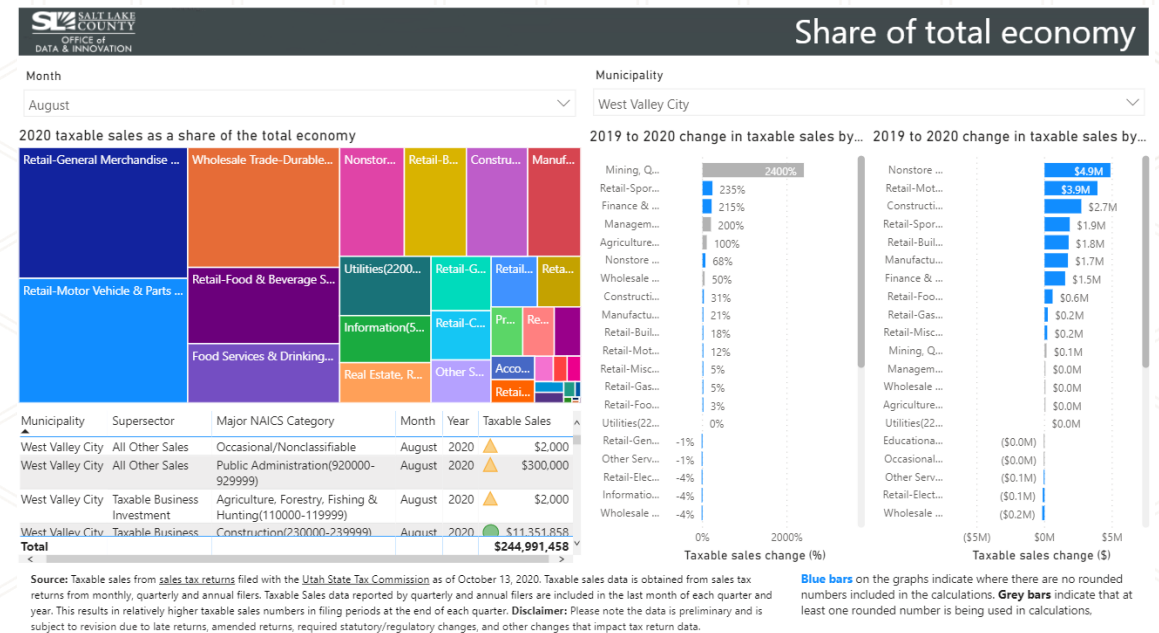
SALT LAKE COUNTY
OFFICE of DATA & INNOVATION

Share of total economy

Month
August

Municipality
West Valley City

2020 taxable sales as a share of the total economy

Retail-General Merchandise ... | Wholesale Trade-Durable... | Nonstor... | Retail-B... | Constru... | Manuf...
Retail-Motor Vehicle & Parts ... | Retail-Food & Beverage S... | Utilities(2200... | Retail-G... | Retail... | Reta...
Information(5... | Retail-C... | Pr... | Re...
Food Services & Drinking... | Real Estate, R... | Other S... | Acco... | Retai...

| Municipality | Supersector | Major NAICS Category | Month | Year | Taxable Sales |
|---|---|---|---|---|---|
| West Valley City | All Other Sales | Occasional/Nonclassifiable | August | 2020 | $2,000 |
| West Valley City | All Other Sales | Public Administration(920000-929999) | August | 2020 | $300,000 |
| West Valley City | Taxable Business Investment | Agriculture, Forestry, Fishing & Hunting(110000-119999) | August | 2020 | $2,000 |
| West Valley City | Taxable Business | Construction(230000-239999) | August | 2020 | $11,351,858 |
| Total | | | | | $244,991,458 |

2019 to 2020 change in taxable sales by...

Mining, Q... 2400%
Retail-Spor... 235%
Finance & ... 215%
Managem... 200%
Agriculture... 100%
Nonstore ... 68%
Wholesale ... 50%
Constructi... 31%
Manufactu... 21%
Retail-Buil... 18%
Retail-Mot... 12%
Retail-Misc... 5%
Retail-Gas... 5%
Retail-Foo... 3%
Utilities(22... 0%
Retail-Gen... -1%
Other Serv... -1%
Retail-Elec... -4%
Informatio... -4%
Wholesale ... -4%
0% 2000%
Taxable sales change (%)

2019 to 2020 change in taxable sales by...

Nonstore ... $4.9M
Retail-Mot... $3.9M
Constructi... $2.7M
Retail-Spor... $1.9M
Retail-Buil... $1.8M
Manufactu... $1.7M
Finance & ... $1.5M
Retail-Foo... $0.6M
Retail-Gas... $0.2M
Retail-Misc... $0.2M
Mining, Q... $0.1M
Managem... $0.0M
Wholesale ... $0.0M
Agriculture... $0.0M
Utilities(22... $0.0M
Educationa... ($0.0M)
Occasional... ($0.0M)
Other Serv... ($0.1M)
Retail-Elect... ($0.1M)
Wholesale ... ($0.2M)
($5M) $0M $5M
Taxable sales change ($)

Source: Taxable sales from sales tax returns filed with the Utah State Tax Commission as of October 13, 2020. Taxable sales data is obtained from sales tax returns from monthly, quarterly and annual filers. Taxable Sales data reported by quarterly and annual filers are included in the last month of each quarter and year. This results in relatively higher taxable sales numbers in filing periods at the end of each quarter. Disclaimer: Please note the data is preliminary and is subject to revision due to late returns, amended returns, required statutory/regulatory changes, and other changes that impact tax return data.

Blue bars on the graphs indicate where there are no rounded numbers included in the calculations. Grey bars indicate that at least one rounded number is being used in calculations.